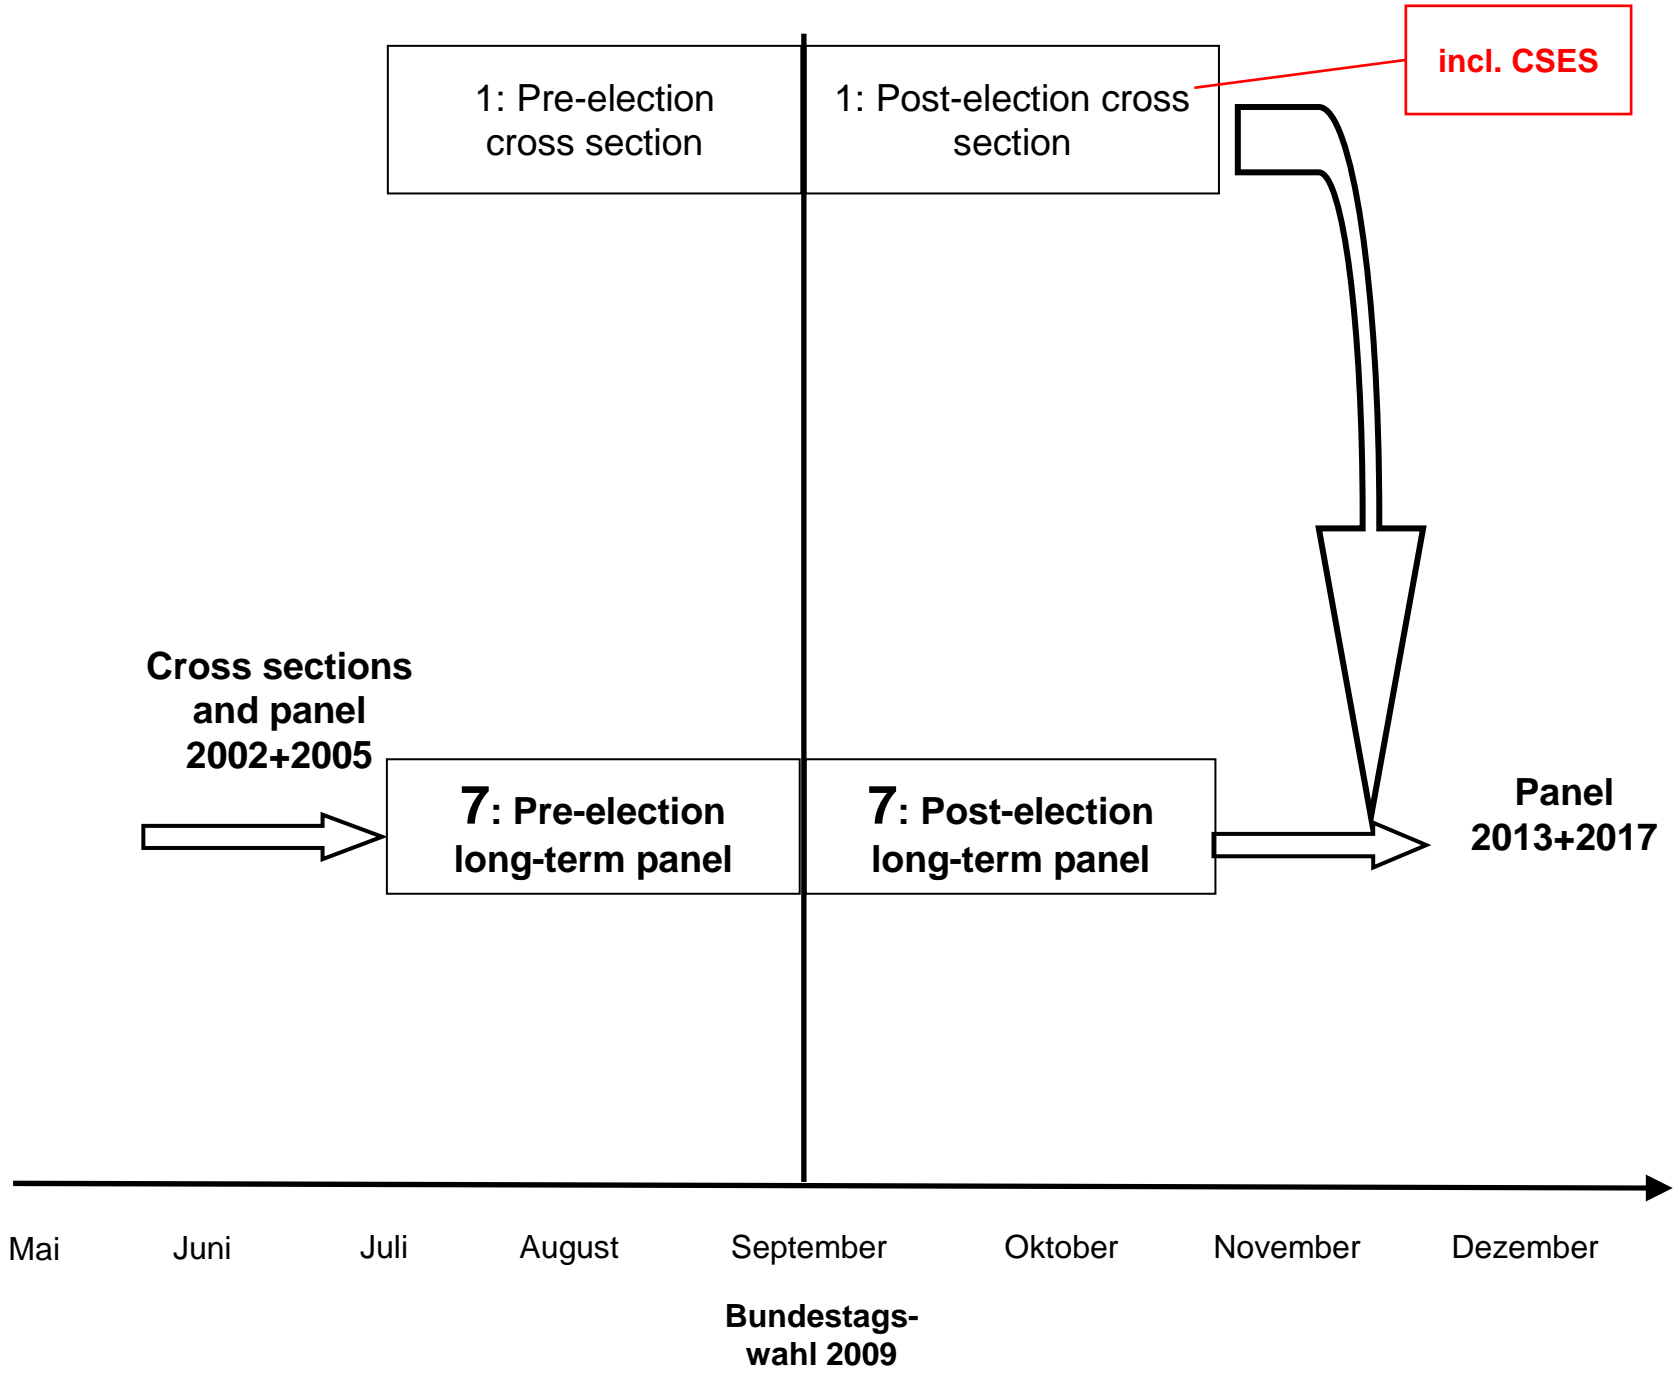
1: Pre-election cross section

1: Post-election cross section

incl. CSES

Cross sections and panel 2002+2005

7: Pre-election long-term panel

7: Post-election long-term panel

Panel 2013+2017

Mai

Juni

Juli

August

September

Oktober

November

Dezember

Bundestagswahl 2009